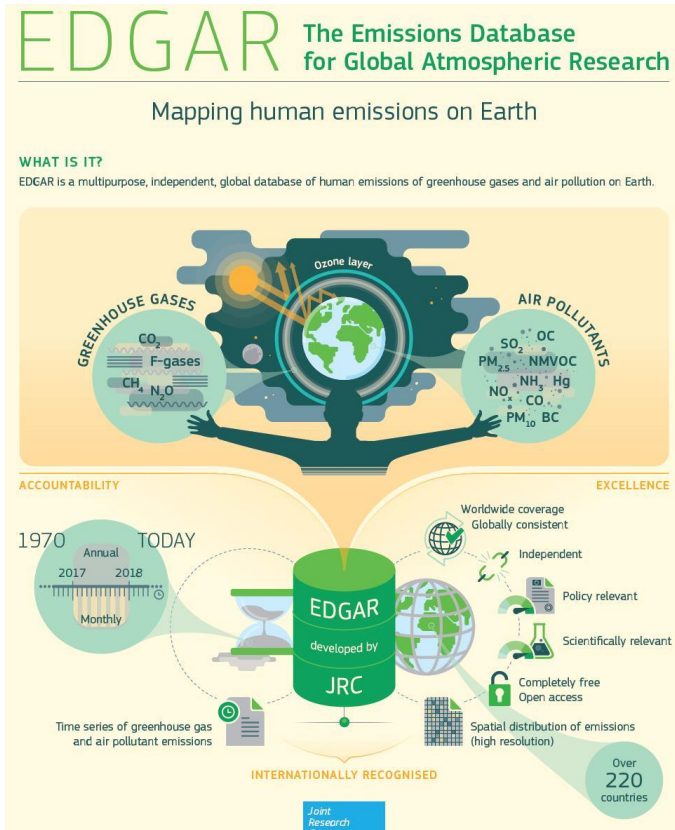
EDGAR The Emissions Database for Global Atmospheric Research

Mapping human emissions on Earth

WHAT IS IT?

EDGAR is a multipurpose, independent, global database of human emissions of greenhouse gases and air pollution on Earth.

Ozone layer

GREENHOUSE GASES

$CO_2$
F-gases
$CH_4$
$N_2O$

AIR POLLUTANTS

$SO_2$ OC
$PM_{2.5}$ NMVOC
$NH_3$ Hg
$NO_x$ CO
$PM_{10}$ BC

ACCOUNTABILITY

EXCELLENCE

1970 TODAY
Annual
2017 2018
Monthly

EDGAR
developed by
JRC

Worldwide coverage
Globally consistent

Independent

Policy relevant

Scientifically relevant

Completely free
Open access

Time series of greenhouse gas and air pollutant emissions

Spatial distribution of emissions (high resolution)

Over 220 countries

INTERNATIONALLY RECOGNISED

Joint Research